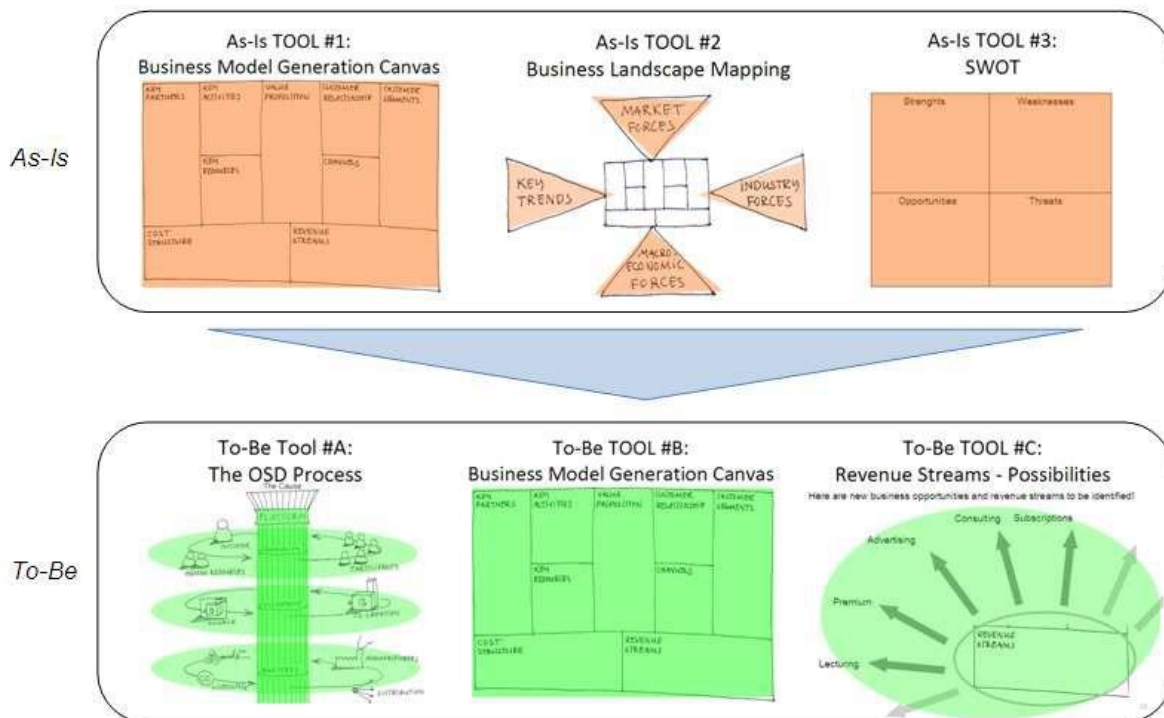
As-Is

As-Is TOOL #1:
Business Model Generation Canvas

KEY PARTNERS
KEY ACTIVITIES
VALUE PROPOSITION
CUSTOMER RELATIONSHIP
CUSTOMER SEGMENTS
KEY RESOURCES
CHANNELS
COST STRUCTURE
REVENUE STREAMS

As-Is TOOL #2
Business Landscape Mapping

MARKET FORCES
KEY TRENDS
INDUSTRY FORCES
MACRO ECONOMIC FORCES

As-Is TOOL #3:
SWOT

Strenghts
Weaknesses
Opportunities
Threats

To-Be

To-Be Tool #A:
The OSD Process

The Cause
PLATFORM
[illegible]
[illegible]
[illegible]
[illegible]
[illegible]
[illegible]
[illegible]
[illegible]
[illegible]
DISTRIBUTION

To-Be TOOL #B:
Business Model Generation Canvas

KEY PARTNERS
KEY ACTIVITIES
VALUE PROPOSITION
CUSTOMER RELATIONSHIP
CUSTOMER SEGMENTS
KEY RESOURCES
CHANNELS
COST STRUCTURE
REVENUE STREAMS

To-Be TOOL #C:
Revenue Streams - Possibilities

Here are new business opportunities and revenue streams to be identified!

Consulting
Subscriptions
Advertising
Premium
Lecturing
REVENUE STREAMS